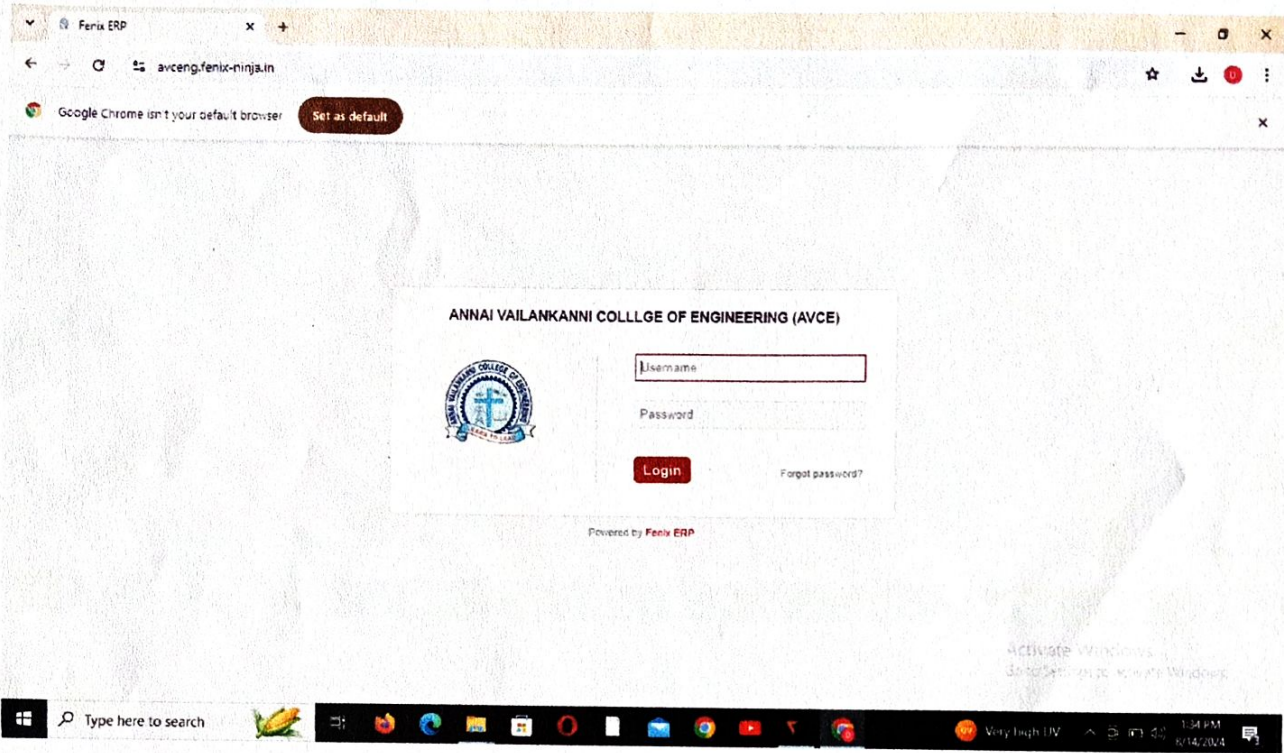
Fenix ERP

avceng.fenix-ninja.in

Google Chrome isn't your default browser Set as default

ANNAI VAILANKANNI COLLLGE OF ENGINEERING (AVCE)

ANNAI VAILANKANNI COLLEGE OF ENGINEERING

LEARN TO LEAD

Username

Password

Login

Forgot password?

Powered by Fenix ERP

Activate Windows
Go to Settings to activate Windows.

Type here to search

Very high UV

1:34 PM
6/14/2024